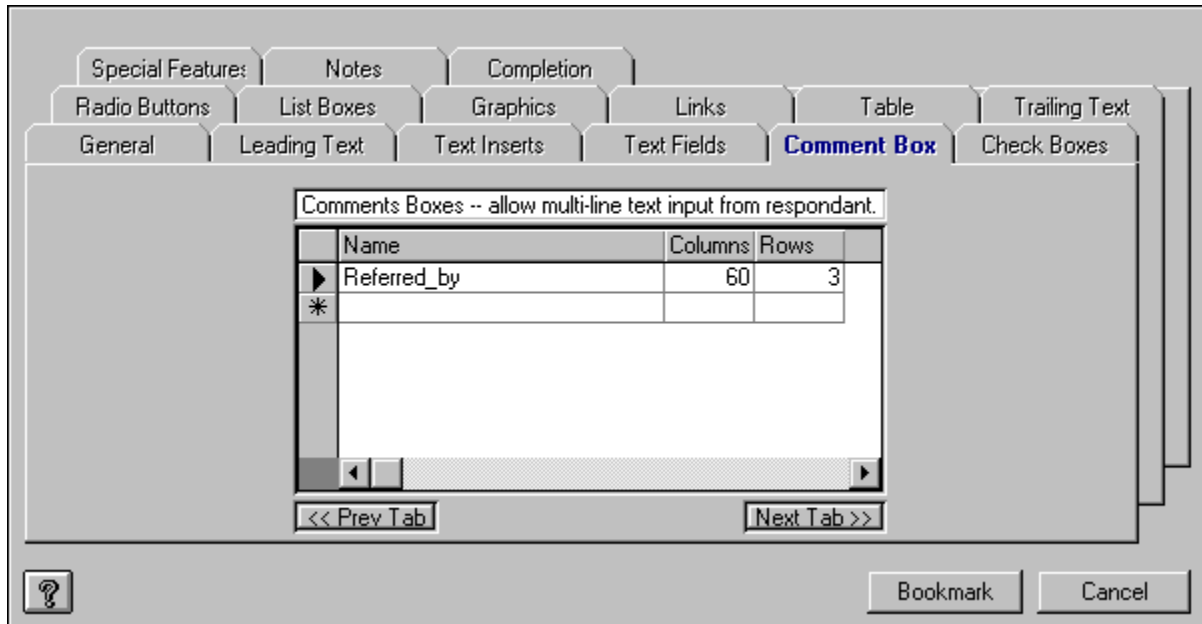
Special Feature: | Notes | Completion

Radio Buttons | List Boxes | Graphics | Links | Table | Trailing Text

General | Leading Text | Text Inserts | Text Fields | Comment Box | Check Boxes

Comments Boxes -- allow multi-line text input from respondant.

| | Name | Columns | Rows |
|---|---|---|---|
| ▶ | Referred_by | 60 | 3 |
| * | | | |

<< Prev Tab

Next Tab >>

?

Bookmark

Cancel